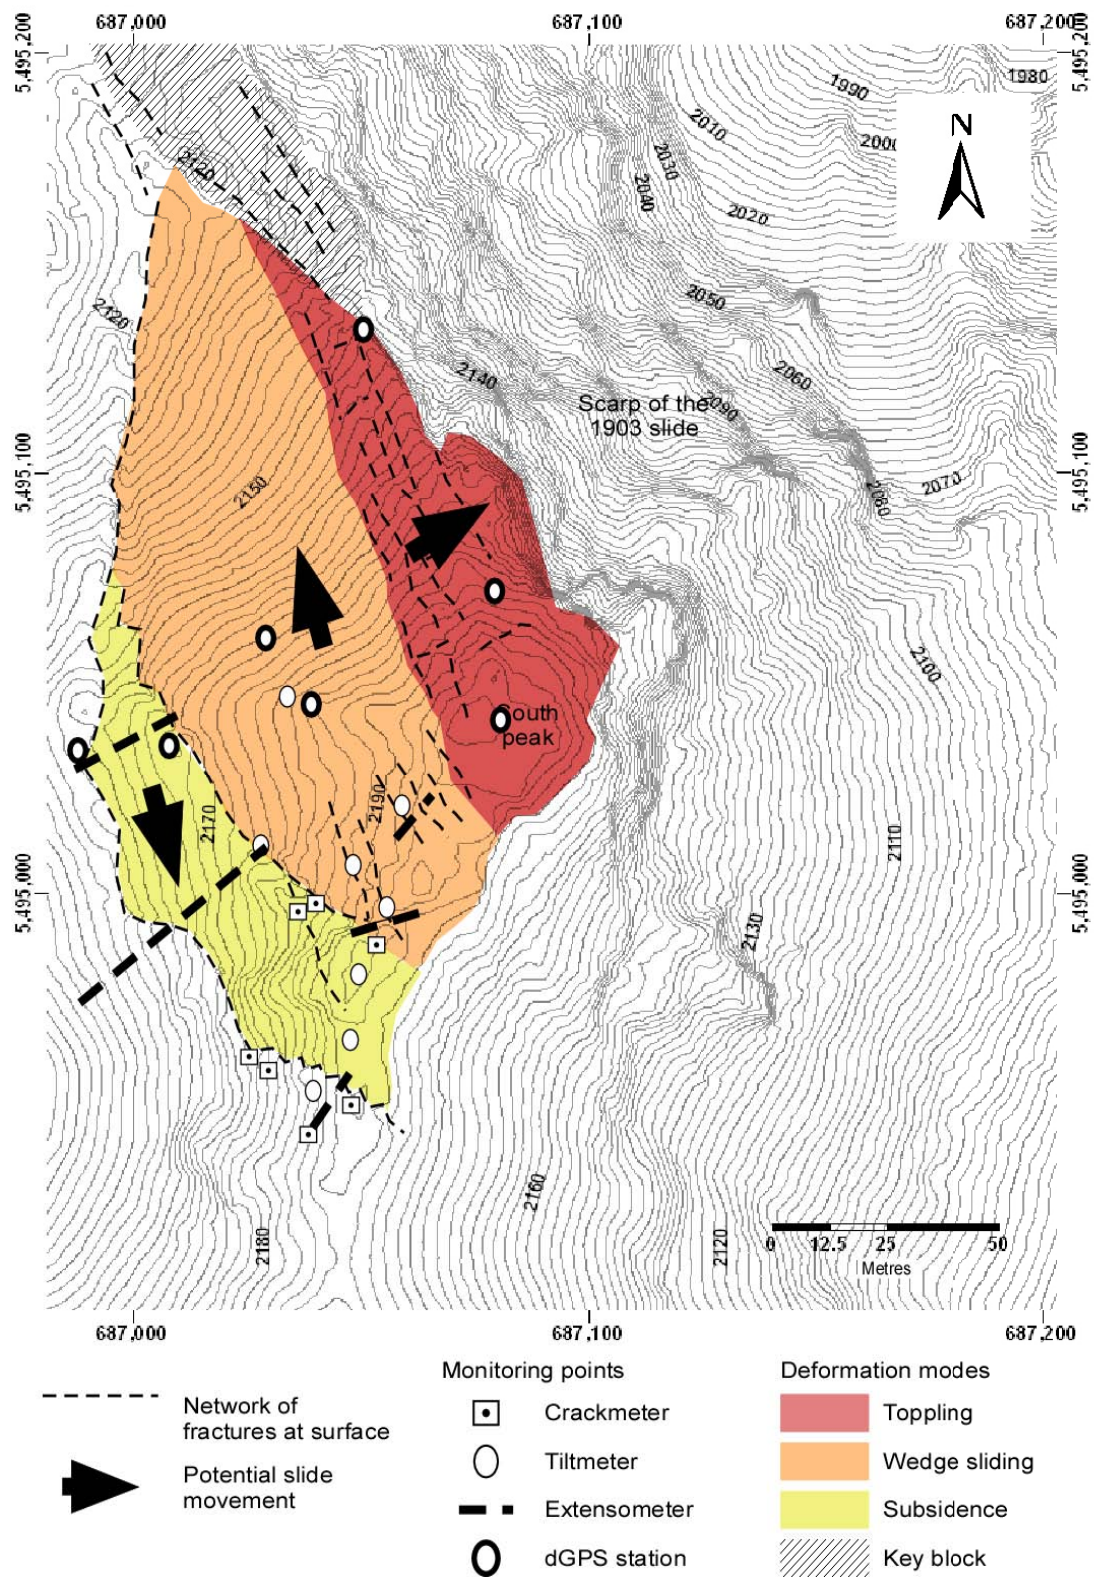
687,000
687,100
687,200
5,495,200
5,495,200
1980
1990
2010
2000
2030
2040
2020
N
2120
2120
2050
2060
2140
Scarp of the 1903 slide
2090
5,495,100
5,495,100
2150
2080
2070
2100
South peak
2190
2170
2110
5,495,000
5,495,000
2130
2160
0
12.5
25
50
Metres
2180
2120
687,000
687,100
687,200

Network of fractures at surface
Potential slide movement

Monitoring points
Crackmeter
Tiltmeter
Extensometer
dGPS station

Deformation modes
Toppling
Wedge sliding
Subsidence
Key block